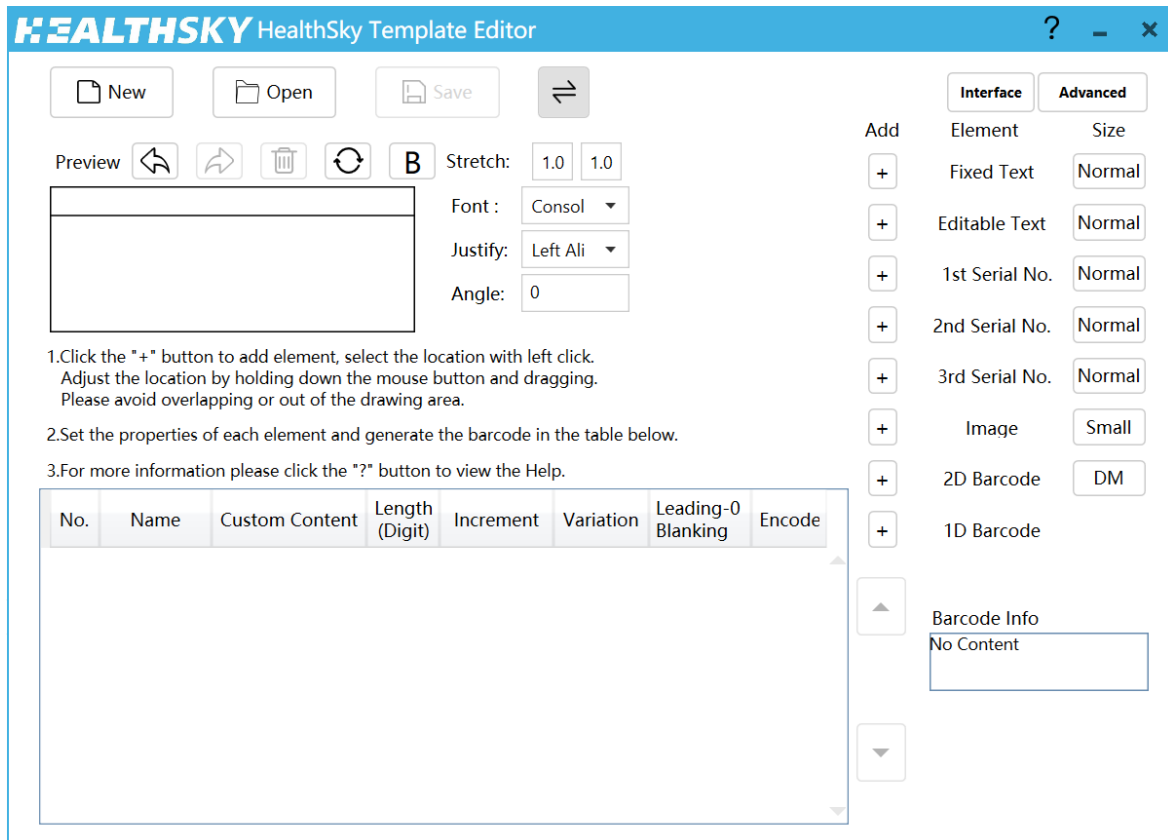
HEALTHSKY HealthSky Template Editor

? – ×

New Open Save

Interface Advanced

Preview B Stretch: 1.0 1.0

Font : Consol

Justify: Left Ali

Angle: 0

1.Click the "+" button to add element, select the location with left click. Adjust the location by holding down the mouse button and dragging. Please avoid overlapping or out of the drawing area.

2.Set the properties of each element and generate the barcode in the table below.

3.For more information please click the "?" button to view the Help.

| No. | Name | Custom Content | Length (Digit) | Increment | Variation | Leading-0 Blanking | Encode |
|---|---|---|---|---|---|---|---|

| Add | Element | Size |
|---|---|---|
| + | Fixed Text | Normal |
| + | Editable Text | Normal |
| + | 1st Serial No. | Normal |
| + | 2nd Serial No. | Normal |
| + | 3rd Serial No. | Normal |
| + | Image | Small |
| + | 2D Barcode | DM |
| + | 1D Barcode | |

Barcode Info
No Content